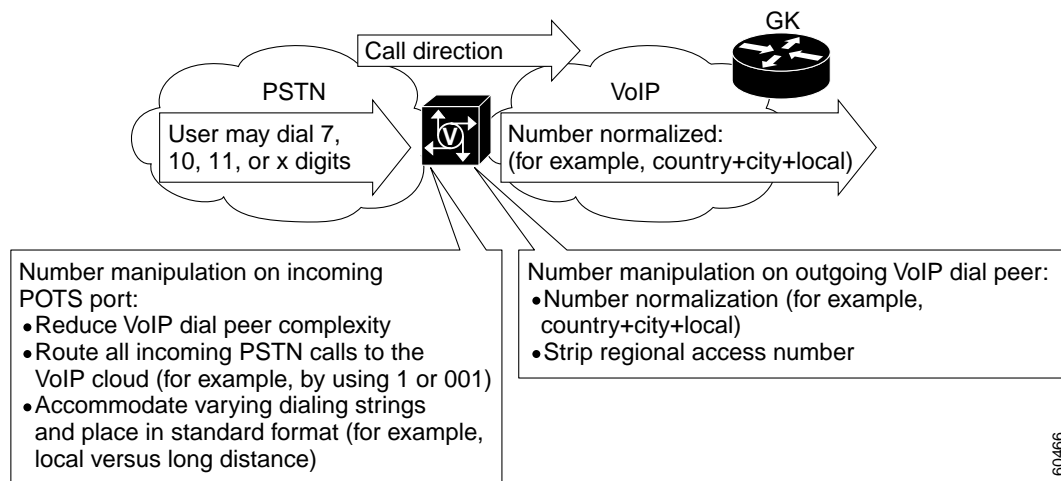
Call direction

GK

PSTN

VoIP

User may dial 7, 10, 11, or x digits

V

Number normalized: (for example, country+city+local)

Number manipulation on incoming POTS port:
• Reduce VoIP dial peer complexity
• Route all incoming PSTN calls to the VoIP cloud (for example, by using 1 or 001)
• Accommodate varying dialing strings and place in standard format (for example, local versus long distance)

Number manipulation on outgoing VoIP dial peer:
• Number normalization (for example, country+city+local)
• Strip regional access number

60466